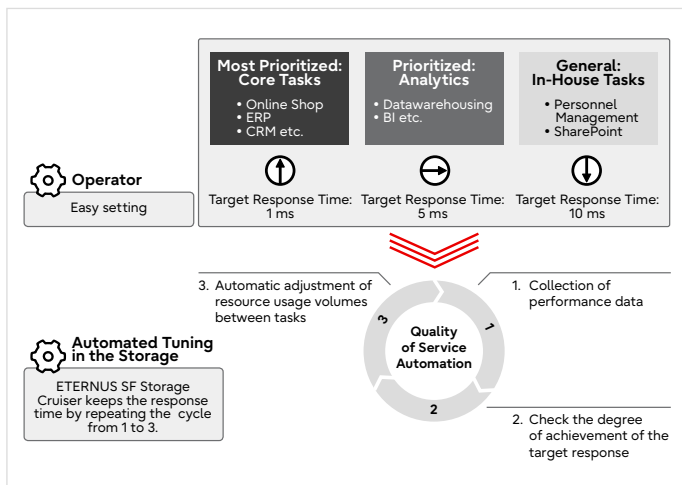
Most Prioritized: Core Tasks

• Online Shop
• ERP
• CRM etc.

Prioritized: Analytics

• Datawarehousing
• BI etc.

General: In-House Tasks

• Personnel Management
• SharePoint

Operator

Easy setting

Target Response Time: 1 ms

Target Response Time: 5 ms

Target Response Time: 10 ms

3. Automatic adjustment of resource usage volumes between tasks

1. Collection of performance data

Quality of Service Automation

3

1

2

Automated Tuning in the Storage

ETERNUS SF Storage Cruiser keeps the response time by repeating the cycle from 1 to 3.

2. Check the degree of achievement of the target response